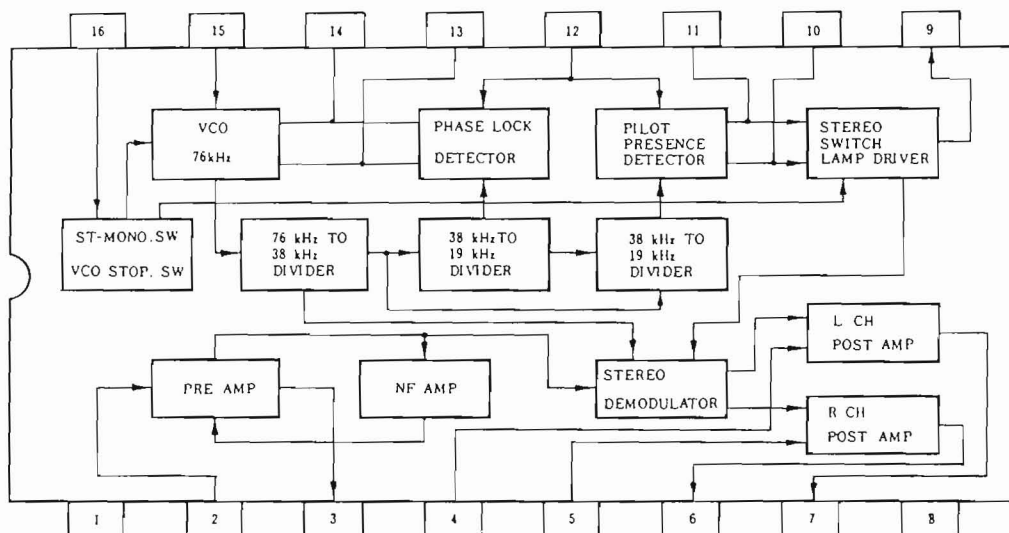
16 15 14 13 12 11 10 9

VCO 76kHz

PHASE LOCK DETECTOR

PILOT PRESENCE DETECTOR

STEREO SWITCH LAMP DRIVER

ST-MONO.SW VCO STOP. SW

76 kHz TO 38 kHz DIVIDER

38 kHz TO 19 kHz DIVIDER

38 kHz TO 19 kHz DIVIDER

L CH POST AMP

PRE AMP

NF AMP

STEREO DEMODULATOR

R CH POST AMP

1 2 3 4 5 6 7 8